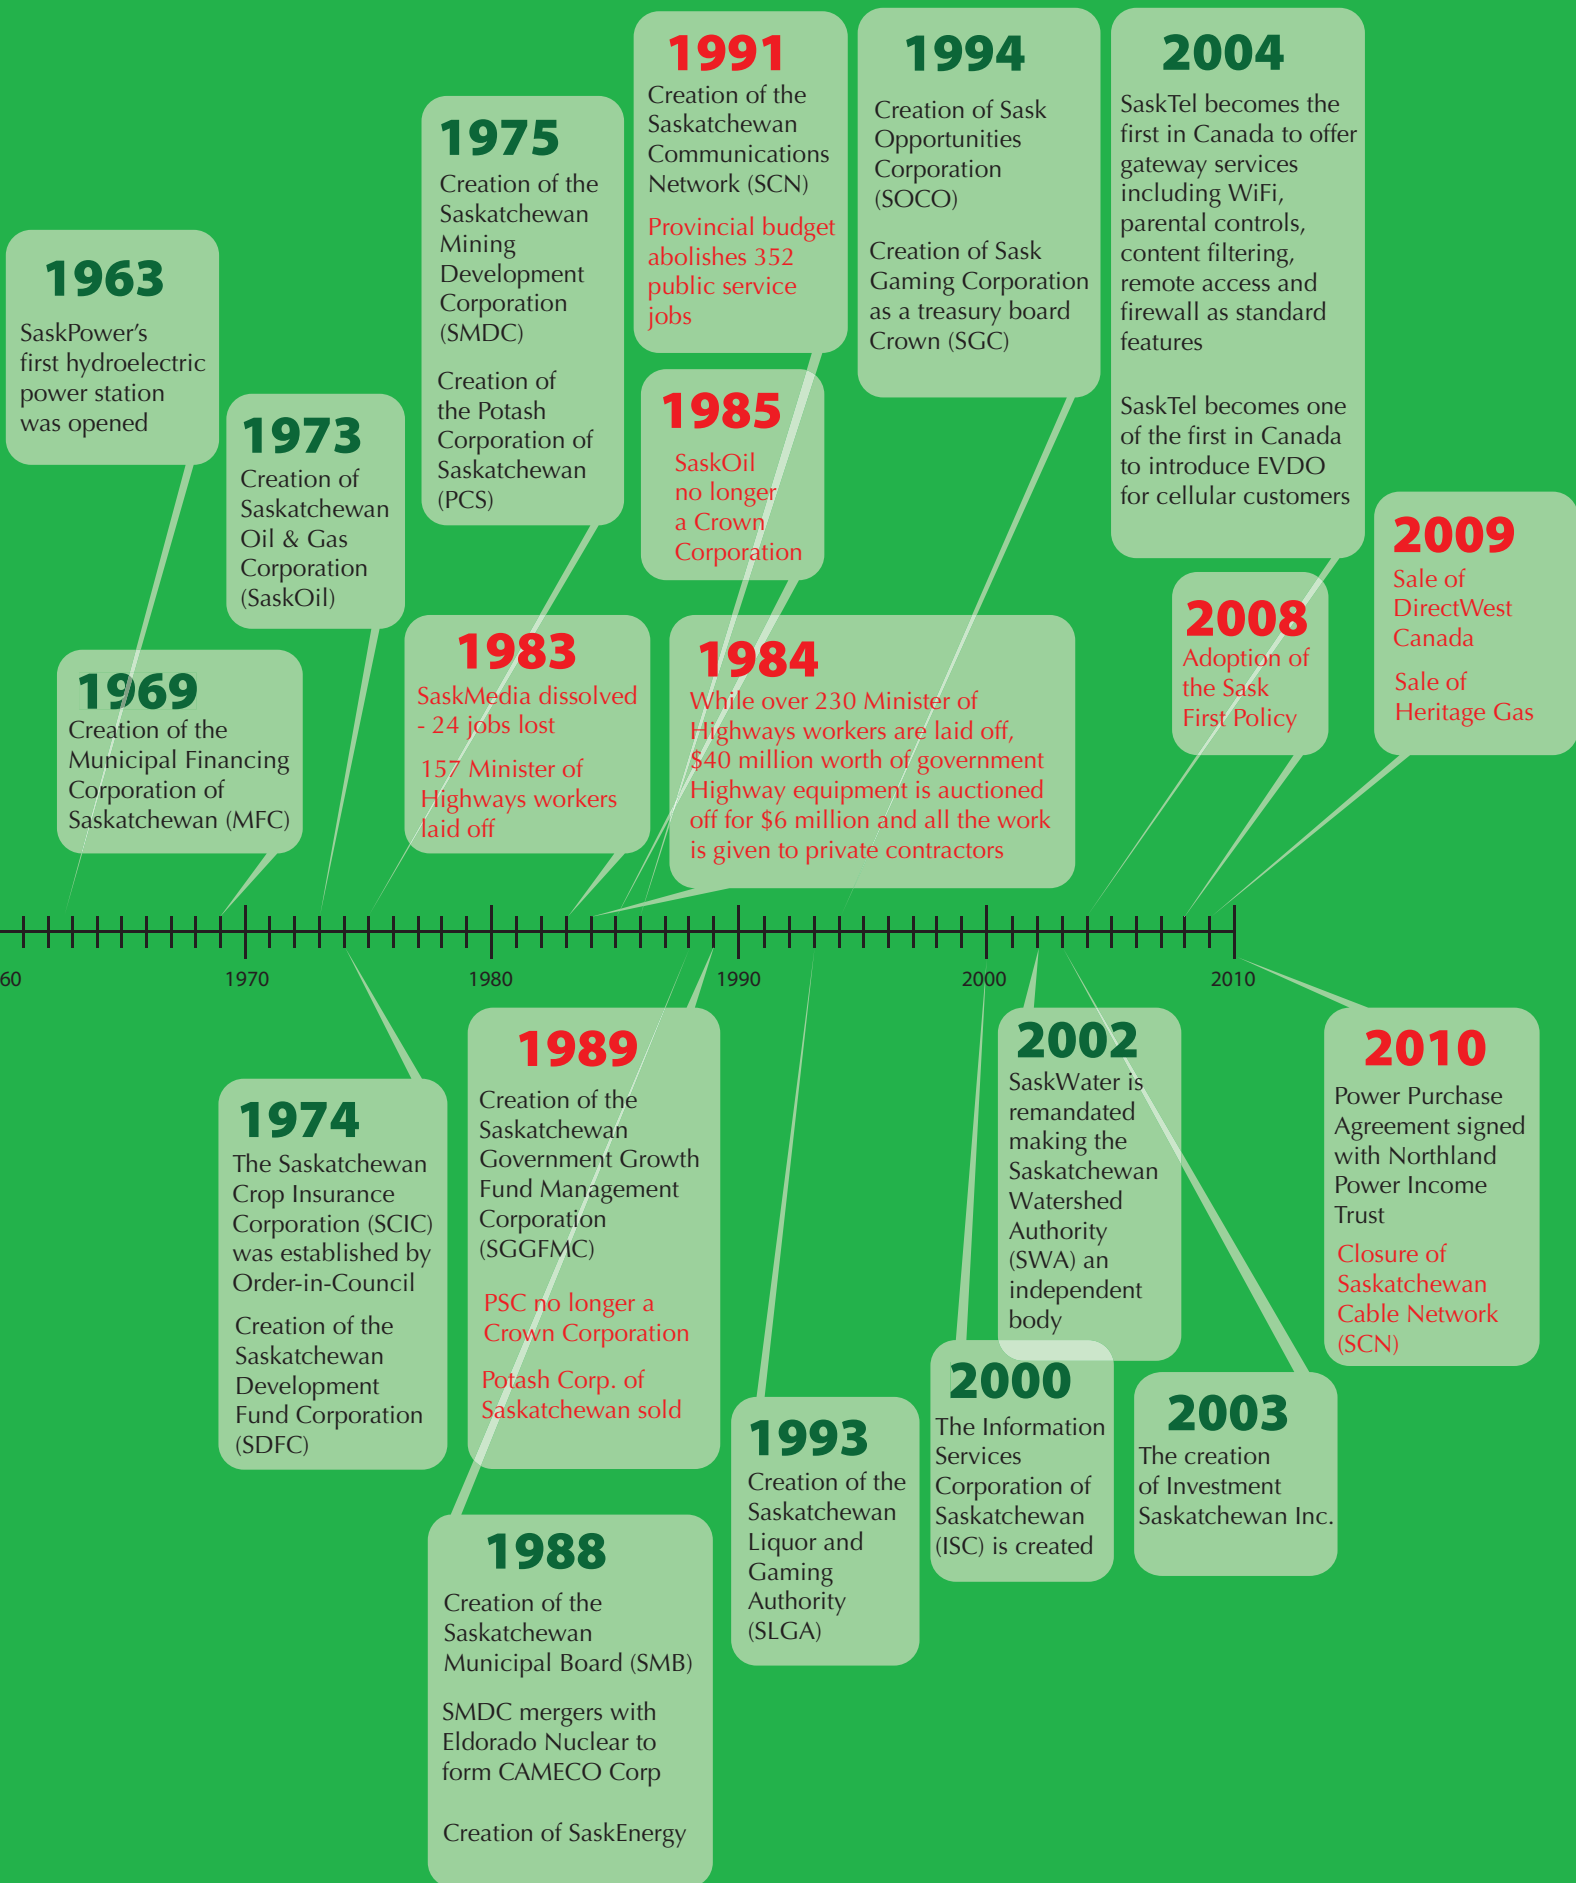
1963
SaskPower's first hydroelectric power station was opened

1969
Creation of the Municipal Financing Corporation of Saskatchewan (MFC)

1973
Creation of Saskatchewan Oil & Gas Corporation (SaskOil)

1975
Creation of the Saskatchewan Mining Development Corporation (SMDC)

Creation of the Potash Corporation of Saskatchewan (PCS)

1983
SaskMedia dissolved - 24 jobs lost

157 Minister of Highways workers laid off

1991
Creation of the Saskatchewan Communications Network (SCN)

Provincial budget abolishes 352 public service jobs

1985
SaskOil no longer a Crown Corporation

1984
While over 230 Minister of Highways workers are laid off, $40 million worth of government Highway equipment is auctioned off for $6 million and all the work is given to private contractors

1994
Creation of Sask Opportunities Corporation (SOCO)

Creation of Sask Gaming Corporation as a treasury board Crown (SGC)

2004
SaskTel becomes the first in Canada to offer gateway services including WiFi, parental controls, content filtering, remote access and firewall as standard features

SaskTel becomes one of the first in Canada to introduce EVDO for cellular customers

2008
Adoption of the Sask First Policy

2009
Sale of DirectWest Canada

Sale of Heritage Gas

60 1970 1980 1990 2000 2010

1974
The Saskatchewan Crop Insurance Corporation (SCIC) was established by Order-in-Council

Creation of the Saskatchewan Development Fund Corporation (SDFC)

1989
Creation of the Saskatchewan Government Growth Fund Management Corporation (SGGFMC)

PSC no longer a Crown Corporation

Potash Corp. of Saskatchewan sold

1988
Creation of the Saskatchewan Municipal Board (SMB)

SMDC mergers with Eldorado Nuclear to form CAMECO Corp

Creation of SaskEnergy

1993
Creation of the Saskatchewan Liquor and Gaming Authority (SLGA)

2002
SaskWater is remandated making the Saskatchewan Watershed Authority (SWA) an independent body

2000
The Information Services Corporation of Saskatchewan (ISC) is created

2003
The creation of Investment Saskatchewan Inc.

2010
Power Purchase Agreement signed with Northland Power Income Trust

Closure of Saskatchewan Cable Network (SCN)